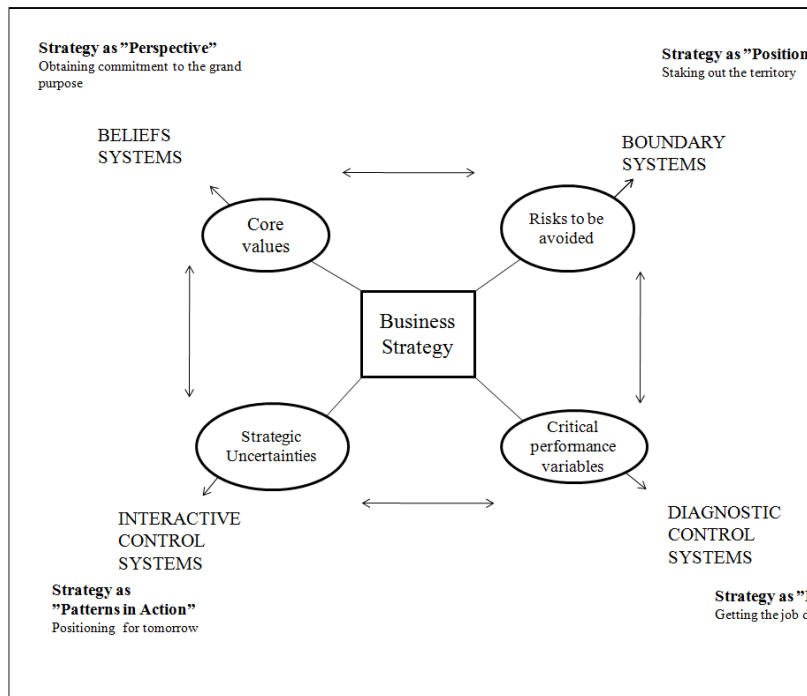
**Strategy as ”Perspective”**
Obtaining commitment to the grand purpose

**Strategy as ”Position**
Staking out the territory

BELIEFS SYSTEMS

BOUNDARY SYSTEMS

Core values

Risks to be avoided

Business Strategy

Strategic Uncertainties

Critical performance variables

INTERACTIVE CONTROL SYSTEMS

DIAGNOSTIC CONTROL SYSTEMS

**Strategy as ”Patterns in Action”**
Positioning for tomorrow

**Strategy as ”**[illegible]
Getting the job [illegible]